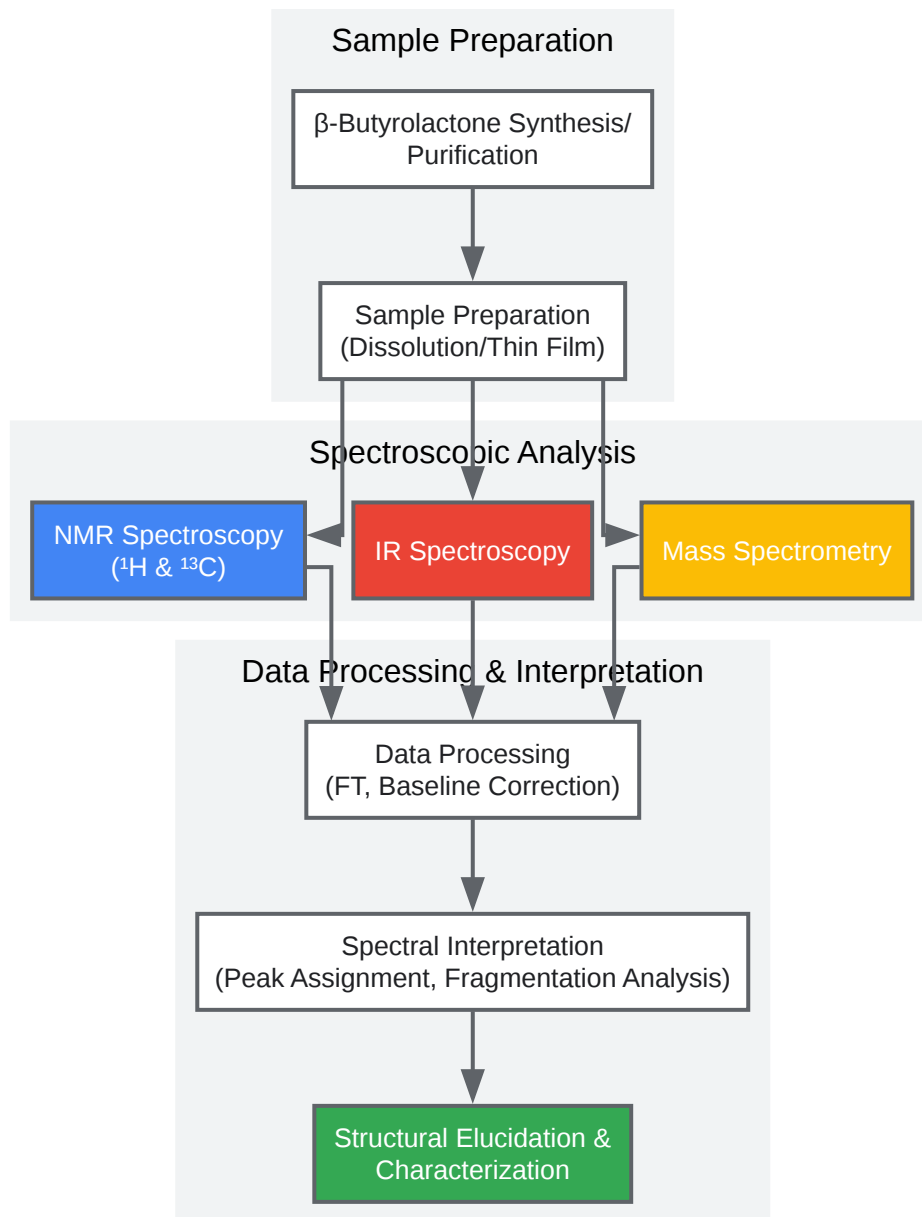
Sample Preparation

β-Butyrolactone Synthesis/ Purification

Sample Preparation (Dissolution/Thin Film)

Spectroscopic Analysis

NMR Spectroscopy ($^1$H & $^{13}$C)

IR Spectroscopy

Mass Spectrometry

Data Processing & Interpretation

Data Processing (FT, Baseline Correction)

Spectral Interpretation (Peak Assignment, Fragmentation Analysis)

Structural Elucidation & Characterization